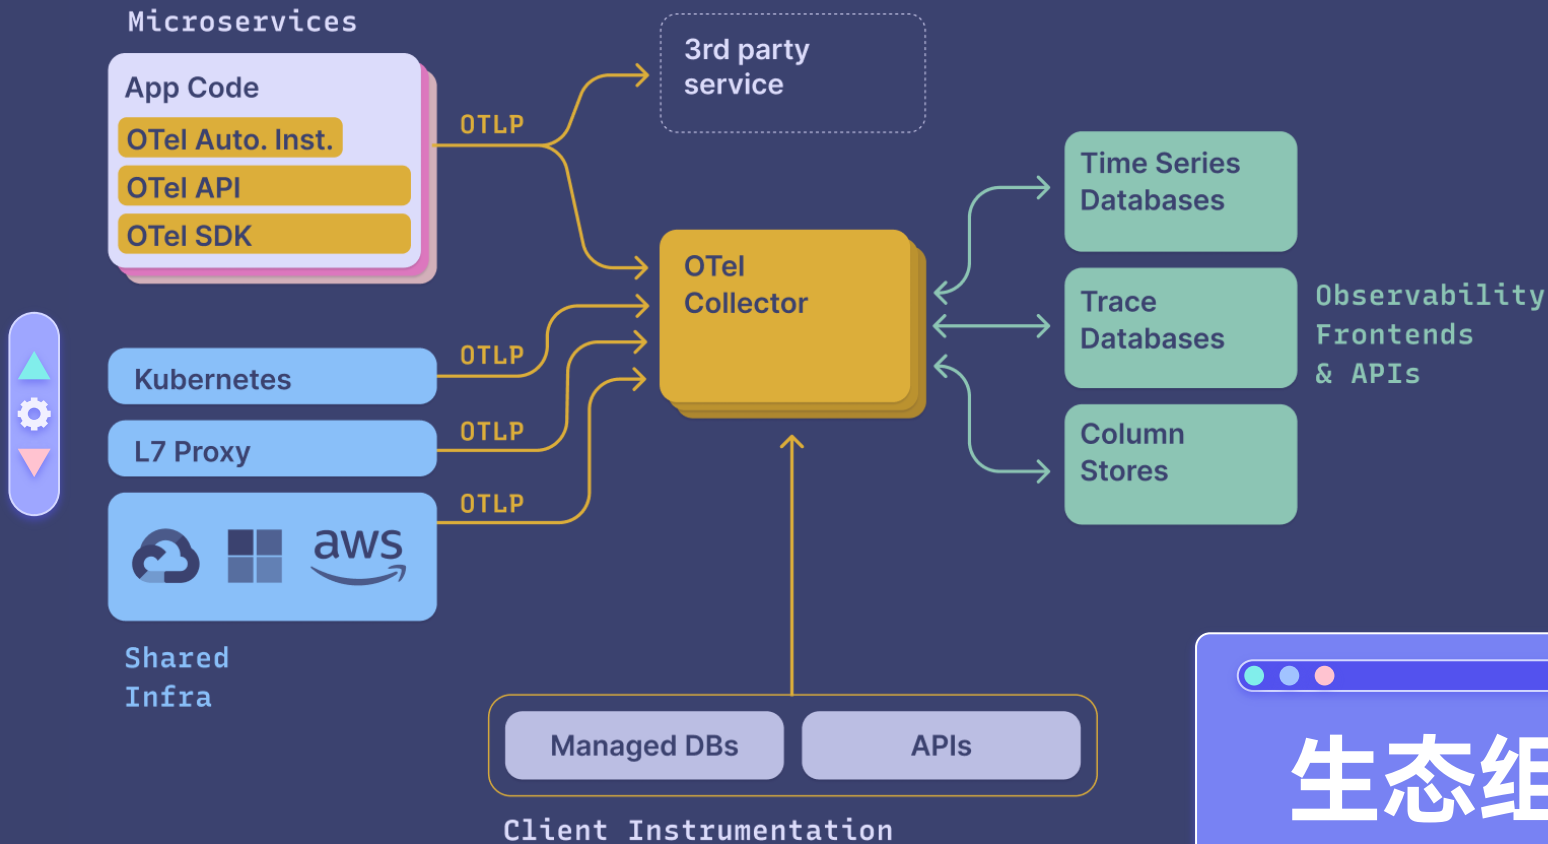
Microservices

App Code

OTel Auto. Inst.

OTel API

OTel SDK

OTLP

3rd party service

OTel Collector

Time Series Databases

Trace Databases

Column Stores

Observability Frontends & APIs

Kubernetes

OTLP

L7 Proxy

OTLP

OTLP

aws

Shared Infra

Managed DBs

APIs

Client Instrumentation

生态组